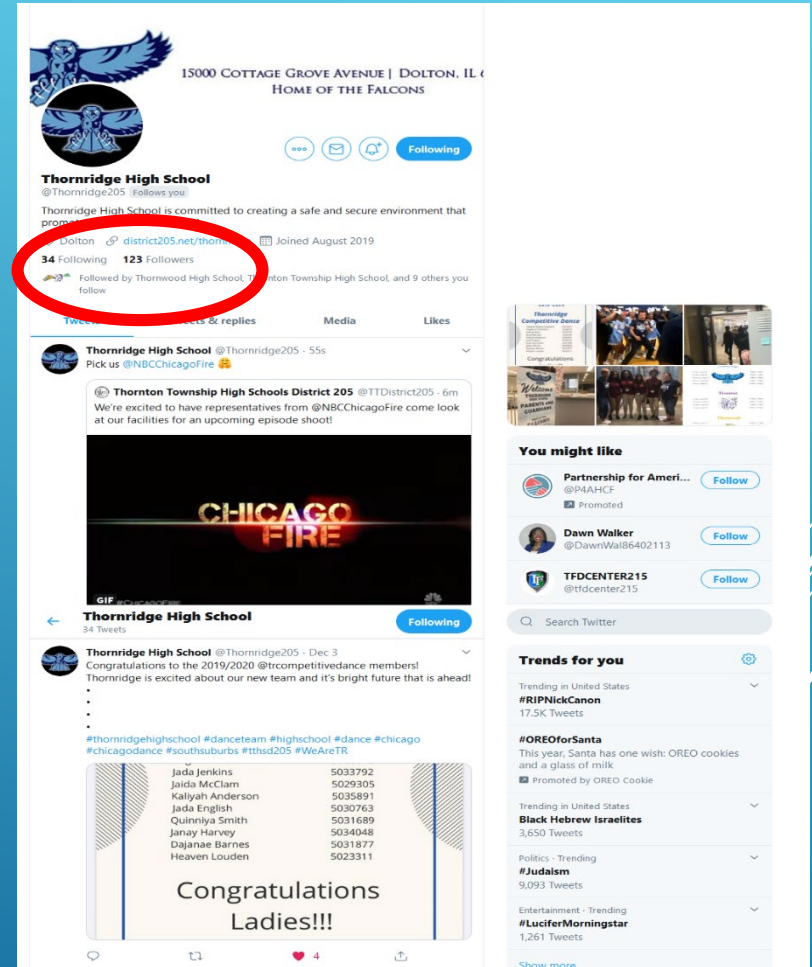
15000 COTTAGE GROVE AVENUE | DOLTON, IL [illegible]
HOME OF THE FALCONS

Following

Thornridge High School
@Thornridge205 Follows you

Thornridge High School is committed to creating a safe and secure environment that prom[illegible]

Dolton district205.net/thorn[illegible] Joined August 2019

34 Following 123 Followers

Followed by Thornwood High School, Thornton Township High School, and 9 others you follow

Twee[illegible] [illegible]eets & replies Media Likes

Thornridge High School @Thornridge205 · 55s
Pick us @NBCChicagoFire 🤗

Thornton Township High Schools District 205 @TTDistrict205 · 6m
We're excited to have representatives from @NBCChicagoFire come look at our facilities for an upcoming episode shoot!

CHICAGO FIRE

GIF #CHICAGOFIRE

Thornridge High School
34 Tweets

Following

Thornridge High School @Thornridge205 · Dec 3
Congratulations to the 2019/2020 @trcompetitivedance members!
Thornridge is excited about our new team and it's bright future that is ahead!
•
•
•
•
#thornridgehighschool #danceteam #highschool #dance #chicago #chicagodance #southsuburbs #tthsd205 #WeAreTR

| | |
|---|---|
| Jada Jenkins | 5033792 |
| Jaida McClam | 5029305 |
| Kaliyah Anderson | 5035891 |
| Jada English | 5030763 |
| Quinniya Smith | 5031689 |
| Janay Harvey | 5034048 |
| Dajanae Barnes | 5031877 |
| Heaven Louden | 5023311 |

Congratulations Ladies!!!

4

Thornridge Competitive Dance
Congratulations

You might like

Partnership for Ameri...
@P4AHCF
Promoted
Follow

Dawn Walker
@DawnWal86402113
Follow

TFDCENTER215
@tfdcenter215
Follow

Search Twitter

Trends for you

Trending in United States
#RIPNickCanon
17.5K Tweets

#OREOforSanta
This year, Santa has one wish: OREO cookies and a glass of milk
Promoted by OREO Cookie

Trending in United States
Black Hebrew Israelites
3,650 Tweets

Politics · Trending
#Judaism
9,093 Tweets

Entertainment · Trending
#LuciferMorningstar
1,261 Tweets

Show more